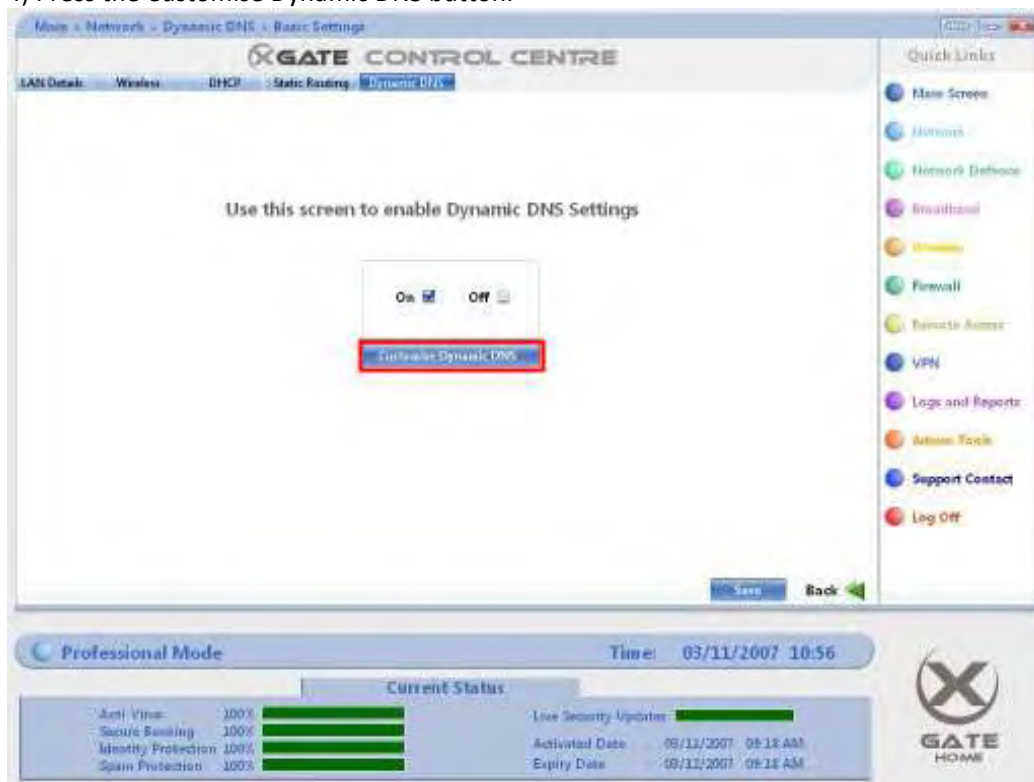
4) Press the Customise Dynamic DNS button.

Main » Network » Dynamic DNS » Basic Settings

XGATE CONTROL CENTRE

LAN Details Wireless DHCP Static Routing Dynamic DNS

Quick Links

Main Screen
Network
Network Defence
Broadband
Wireless
Firewall
Remote Access
VPN
Logs and Reports
Admin Tools
Support Contact
Log Off

Use this screen to enable Dynamic DNS Settings

On ☑ Off ☐

Customise Dynamic DNS

Save Back

Professional Mode

Time: 03/11/2007 10:56

Current Status

Anti Virus 100%
Secure Banking 100%
Identity Protection 100%
Spam Protection 100%

Live Security Updates

Activated Date 09/11/2007 09:18 AM
Expiry Date 09/12/2007 09:18 AM

XGATE HOME